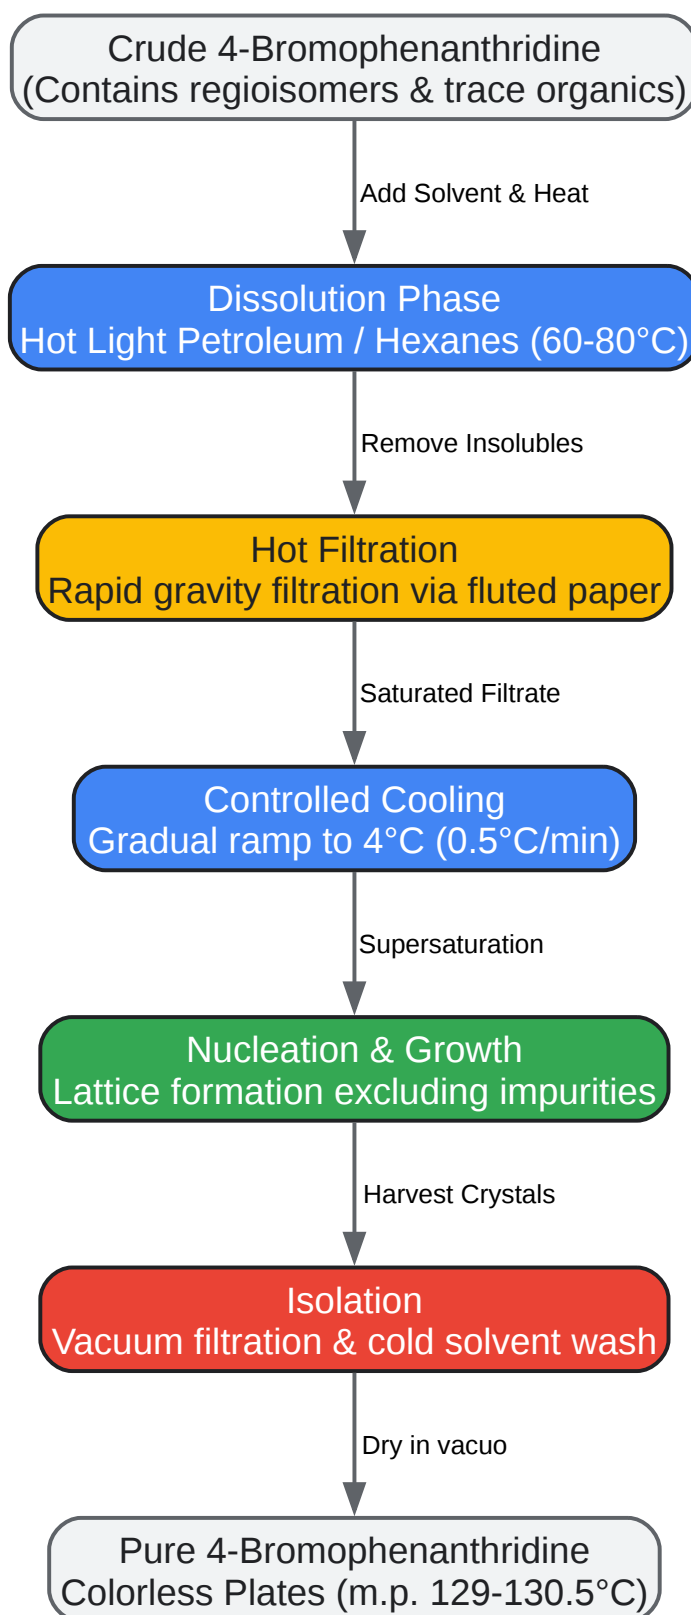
Crude 4-Bromophenanthridine
(Contains regioisomers & trace organics)

Add Solvent & Heat

Dissolution Phase
Hot Light Petroleum / Hexanes (60-80°C)

Remove Insolubles

Hot Filtration
Rapid gravity filtration via fluted paper

Saturated Filtrate

Controlled Cooling
Gradual ramp to 4°C (0.5°C/min)

Supersaturation

Nucleation & Growth
Lattice formation excluding impurities

Harvest Crystals

Isolation
Vacuum filtration & cold solvent wash

Dry in vacuo

Pure 4-Bromophenanthridine
Colorless Plates (m.p. 129-130.5°C)